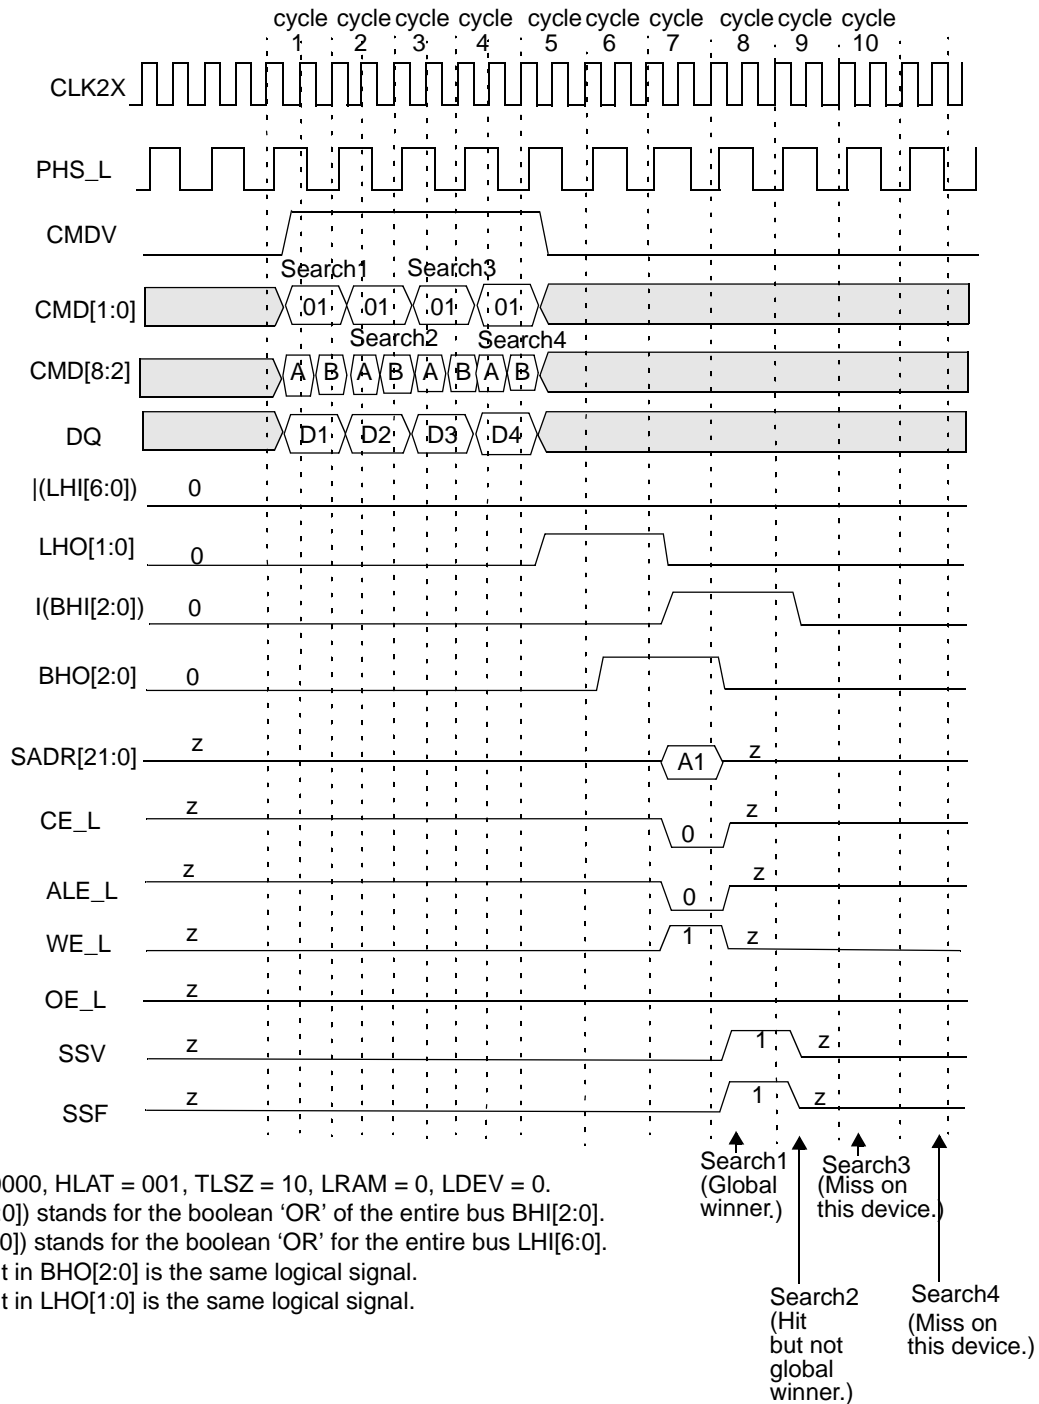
cycle 1 cycle 2 cycle 3 cycle 4 cycle 5 cycle 6 cycle 7 cycle 8 cycle 9 cycle 10

CLK2X

PHS_L

CMDV

CMD[1:0]
Search1 Search3
01 01 01 01
Search2 Search4

CMD[8:2]
A B A B A B A B

DQ
D1 D2 D3 D4

|(LHI[6:0]) 0

LHO[1:0] 0

I(BHI[2:0]) 0

BHO[2:0] 0

SADR[21:0] z A1 z

CE_L z 0 z

ALE_L z 0 z

WE_L z 1 z

OE_L z

SSV z 1 z

SSF z 1 z

Search1 (Global winner.)
Search3 (Miss on this device.)
Search2 (Hit but not global winner.)
Search4 (Miss on this device.)

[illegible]000, HLAT = 001, TLSZ = 10, LRAM = 0, LDEV = 0.
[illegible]0]) stands for the boolean 'OR' of the entire bus BHI[2:0].
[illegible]0]) stands for the boolean 'OR' for the entire bus LHI[6:0].
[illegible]t in BHO[2:0] is the same logical signal.
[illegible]t in LHO[1:0] is the same logical signal.